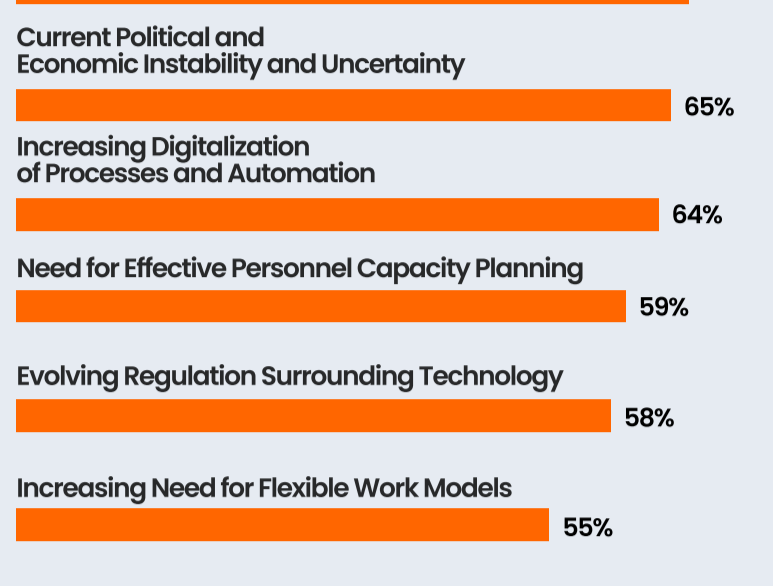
Current Political and Economic Instability and Uncertainty

65%

Increasing Digitalization of Processes and Automation

64%

Need for Effective Personnel Capacity Planning

59%

Evolving Regulation Surrounding Technology

58%

Increasing Need for Flexible Work Models

55%